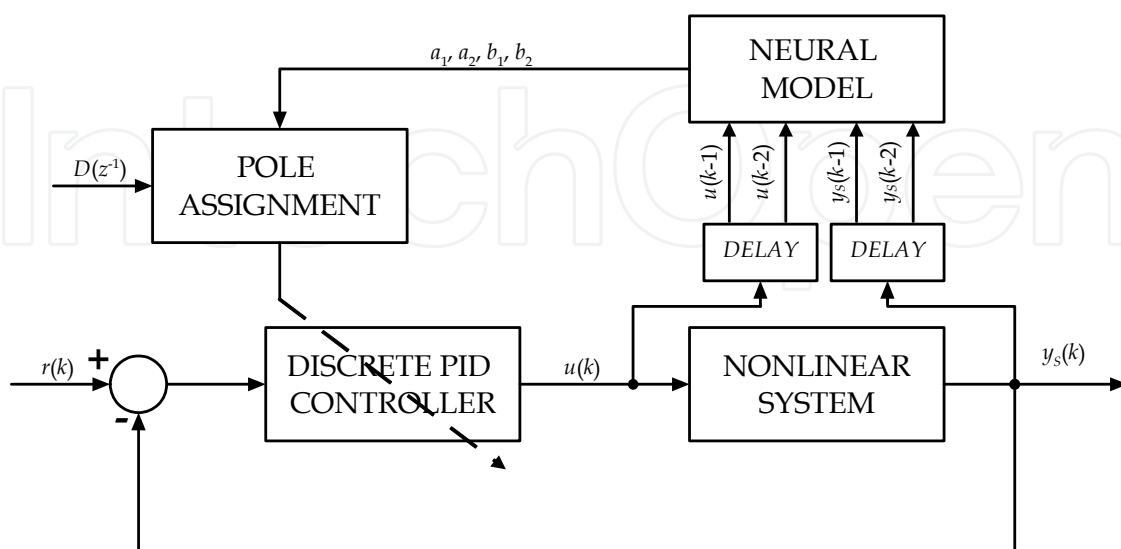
$a_1, a_2, b_1, b_2$

NEURAL MODEL

$D(z^{-1})$

POLE ASSIGNMENT

$u(k\text{-}1)$

$u(k\text{-}2)$

$y_S(k\text{-}1)$

$y_S(k\text{-}2)$

DELAY

DELAY

$r(k)$

+

-

DISCRETE PID CONTROLLER

$u(k)$

NONLINEAR SYSTEM

$y_S(k)$